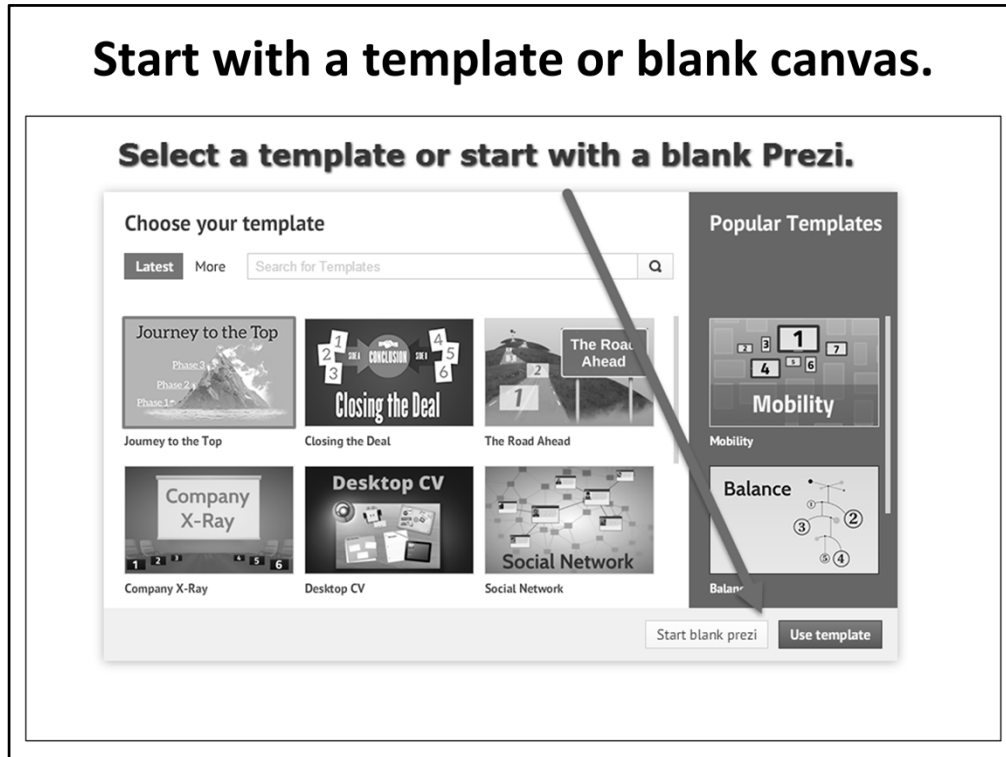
Start with a template or blank canvas.

Select a template or start with a blank Prezi.

Choose your template

Latest More Search for Templates

Popular Templates

Journey to the Top
Phase 3
Phase 2
Phase 1

Journey to the Top

2 1 SIDE A CONCLUSION SIDE B 4 5 3 6
Closing the Deal

Closing the Deal

The Road Ahead
2
1

The Road Ahead

2 3 1 7 4 5 6
Mobility

Mobility

Company X-Ray
1 2 3 4 5 6

Company X-Ray

Desktop CV

Desktop CV

Social Network

Social Network

Balance
1
3 2
5 4

Balan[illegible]

Start blank prezi Use template